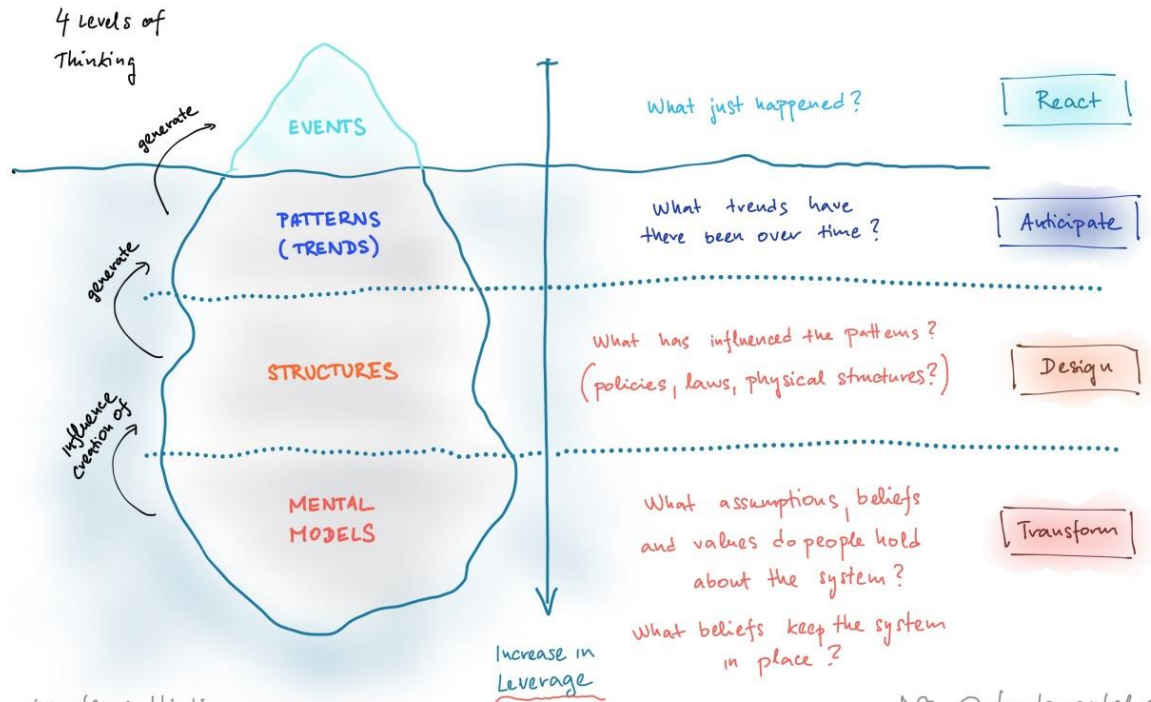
4 Levels of Thinking

EVENTS

generate

What just happened?

React

PATTERNS (TRENDS)

What trends have there been over time?

Anticipate

generate

STRUCTURES

What has influenced the patterns? (policies, laws, physical structures?)

Design

influence creation of

MENTAL MODELS

What assumptions, beliefs and values do people hold about the system?

What beliefs keep the system in place?

Transform

Increase in Leverage

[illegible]

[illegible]